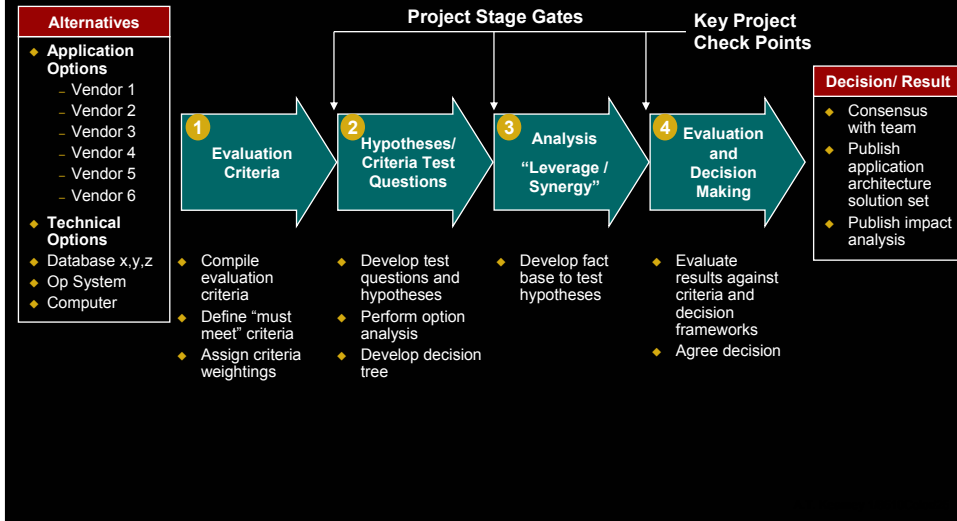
Alternatives

Application Options
– Vendor 1
– Vendor 2
– Vendor 3
– Vendor 4
– Vendor 5
– Vendor 6

Technical Options
Database x,y,z
Op System
Computer

Project Stage Gates

Key Project Check Points

1 Evaluation Criteria

2 Hypotheses/ Criteria Test Questions

3 Analysis “Leverage / Synergy”

4 Evaluation and Decision Making

Compile evaluation criteria
Define “must meet” criteria
Assign criteria weightings

Develop test questions and hypotheses
Perform option analysis
Develop decision tree

Develop fact base to test hypotheses

Evaluate results against criteria and decision frameworks
Agree decision

Decision/ Result

Consensus with team
Publish application architecture solution set
Publish impact analysis